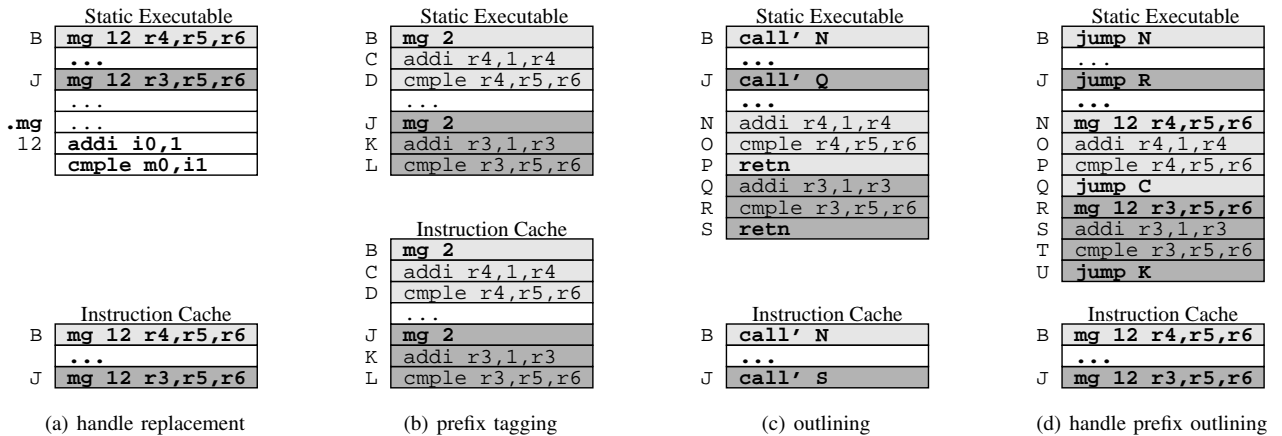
Static Executable

| | |
|---|---|
| B | **mg 12 r4,r5,r6** |
| | **...** |
| J | **mg 12 r3,r5,r6** |
| | ... |
| **.mg** | ... |
| 12 | **addi i0,1** |
| | **cmple m0,i1** |

Instruction Cache

| | |
|---|---|
| B | **mg 12 r4,r5,r6** |
| | **...** |
| J | **mg 12 r3,r5,r6** |

(a) handle replacement

Static Executable

| | |
|---|---|
| B | **mg 2** |
| C | addi r4,1,r4 |
| D | cmple r4,r5,r6 |
| | ... |
| J | **mg 2** |
| K | addi r3,1,r3 |
| L | cmple r3,r5,r6 |

Instruction Cache

| | |
|---|---|
| B | **mg 2** |
| C | addi r4,1,r4 |
| D | cmple r4,r5,r6 |
| | ... |
| J | **mg 2** |
| K | addi r3,1,r3 |
| L | cmple r3,r5,r6 |

(b) prefix tagging

Static Executable

| | |
|---|---|
| B | **call' N** |
| | **...** |
| J | **call' Q** |
| | **...** |
| N | addi r4,1,r4 |
| O | cmple r4,r5,r6 |
| P | **retn** |
| Q | addi r3,1,r3 |
| R | cmple r3,r5,r6 |
| S | **retn** |

Instruction Cache

| | |
|---|---|
| B | **call' N** |
| | **...** |
| J | **call' S** |

(c) outlining

Static Executable

| | |
|---|---|
| B | **jump N** |
| | ... |
| J | **jump R** |
| | **...** |
| N | **mg 12 r4,r5,r6** |
| O | addi r4,1,r4 |
| P | cmple r4,r5,r6 |
| Q | **jump C** |
| R | **mg 12 r3,r5,r6** |
| S | addi r3,1,r3 |
| T | cmple r3,r5,r6 |
| U | **jump K** |

Instruction Cache

| | |
|---|---|
| B | **mg 12 r4,r5,r6** |
| | **...** |
| J | **mg 12 r3,r5,r6** |

(d) handle prefix outlining